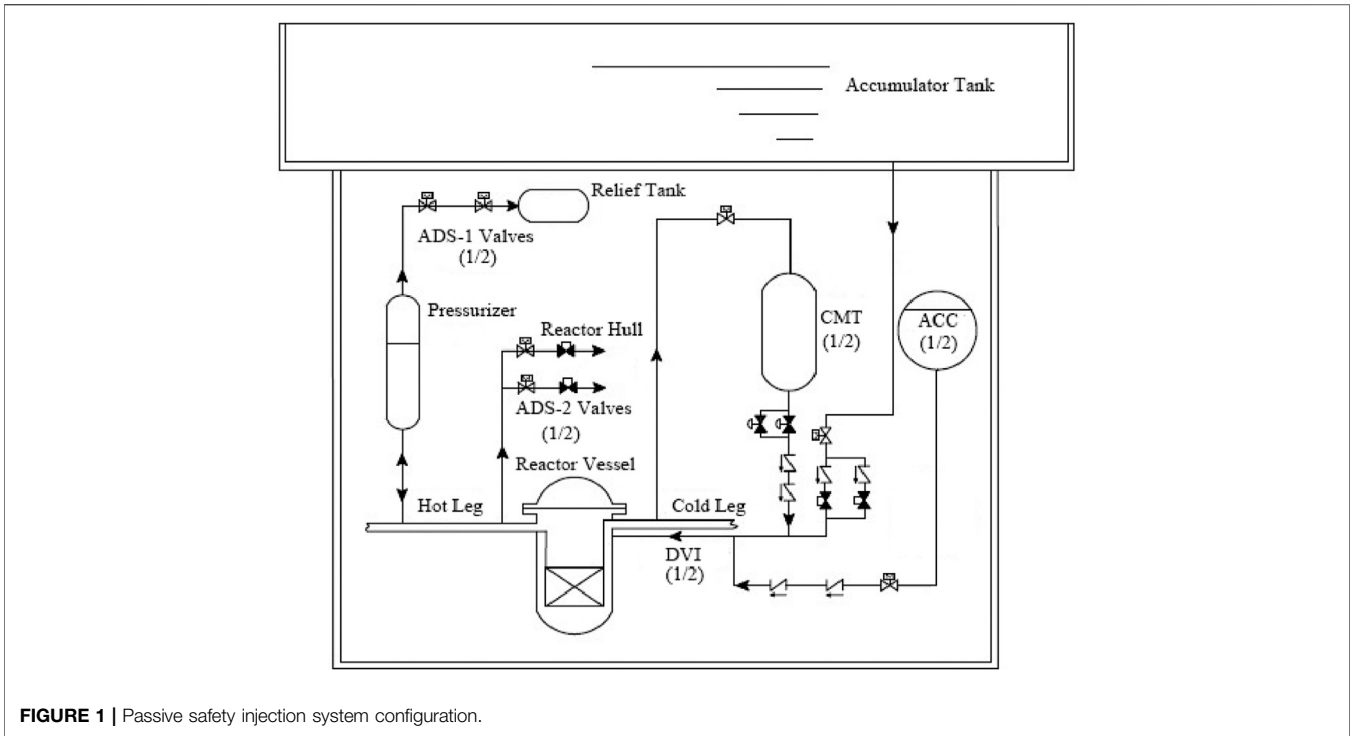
Accumulator Tank

Relief Tank

ADS-1 Valves
(1/2)

Pressurizer

Reactor Hull

CMT
(1/2)

ACC
(1/2)

ADS-2 Valves
(1/2)

Reactor Vessel

Hot Leg

Cold Leg

DVI
(1/2)

FIGURE 1 | Passive safety injection system configuration.